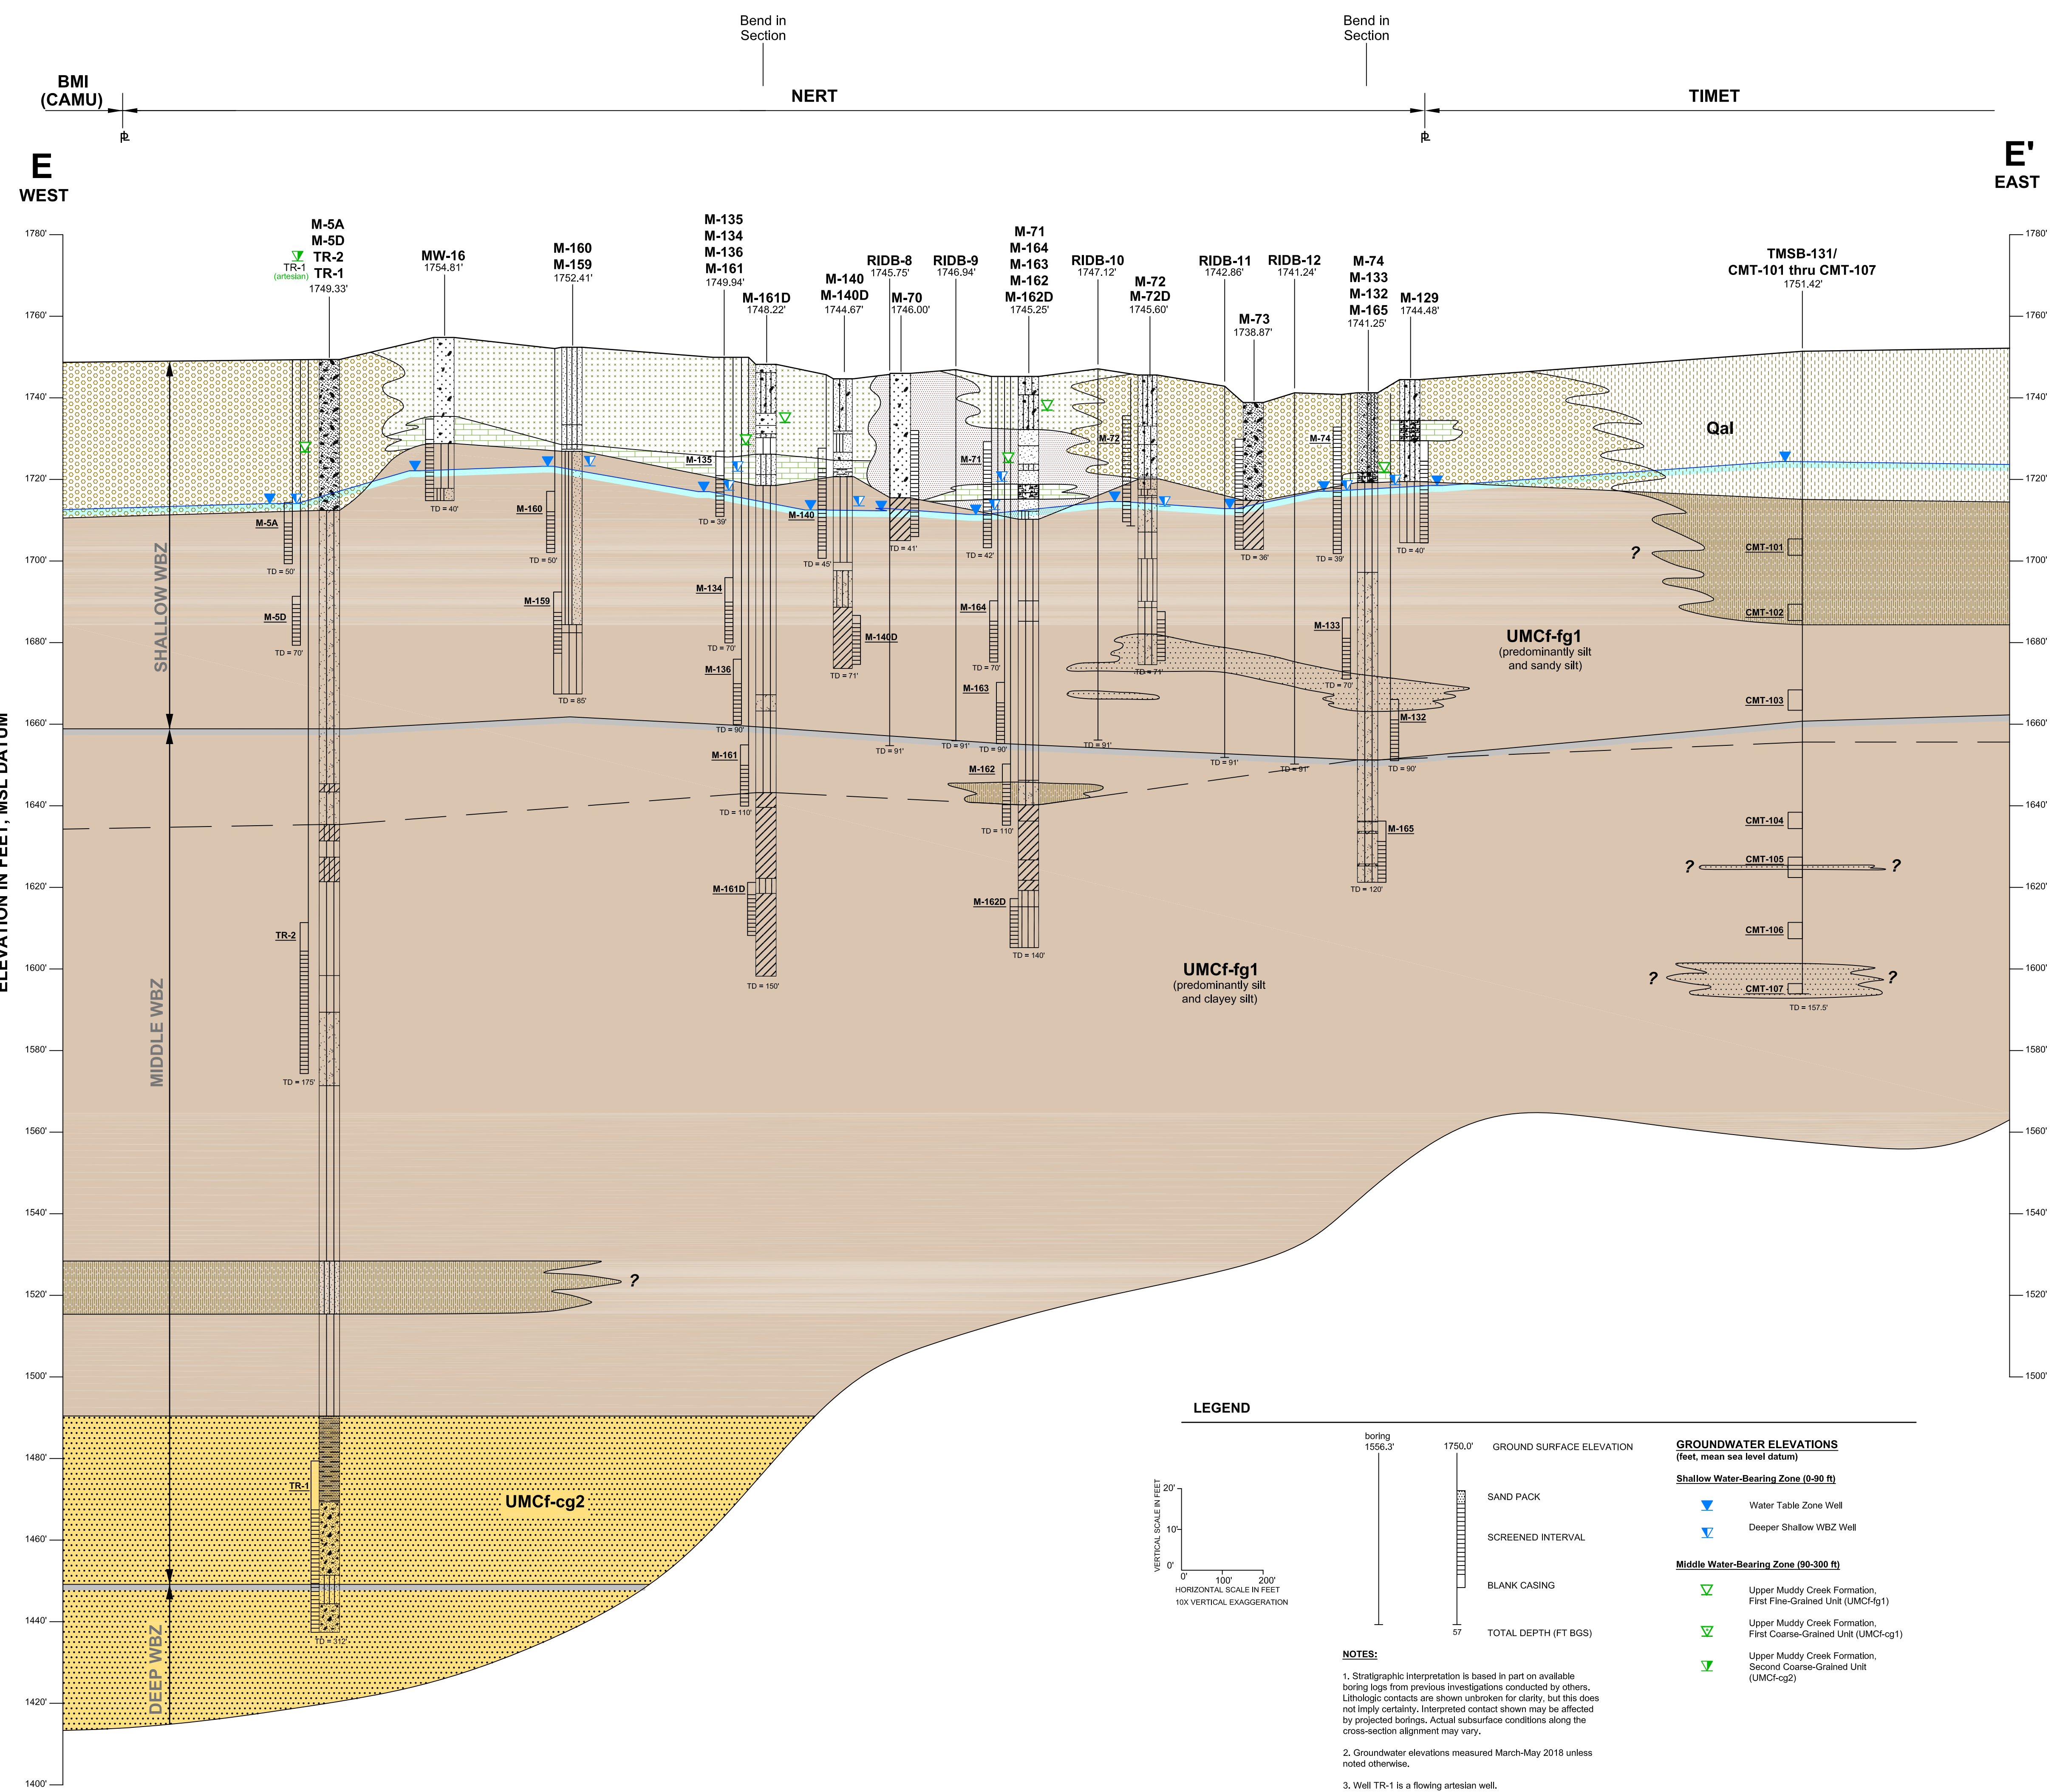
Bend in Section

Bend in Section

BMI (CAMU)

NERT

TIMET

E
WEST

E'
EAST

1780'
1760'
1740'
1720'
1700'
1680'
1660'
1640'
1620'
1600'
1580'
1560'
1540'
1520'
1500'
1480'
1460'
1440'
1420'
1400'

ELEVATION IN FEET, MSL DATUM

M-5A
M-5D
TR-2
TR-1
TR-1 (artesian)
1749.33'

MW-16
1754.81'

M-160
M-159
1752.41'

M-135
M-134
M-136
M-161
1749.94'

M-161D
1748.22'

M-140
M-140D
1744.67'

RIDB-8
1745.75'

M-70
1746.00'

RIDB-9
1746.94'

M-71
M-164
M-163
M-162
M-162D
1745.25'

RIDB-10
1747.12'

M-72
M-72D
1745.60'

RIDB-11
1742.86'

RIDB-12
1741.24'

M-73
1738.87'

M-74
M-133
M-132
M-165
1741.25'

M-129
1744.48'

TMSB-131/
CMT-101 thru CMT-107
1751.42'

Qal

SHALLOW WBZ
MIDDLE WBZ
DEEP WBZ

M-5A
TD = 50'
M-5D
TD = 70'
TD = 40'
M-160
TD = 50'
M-159
TD = 85'
M-135
TD = 39'
M-134
TD = 70'
M-136
TD = 90'
M-161
TD = 110'
M-161D
TD = 150'
M-140
TD = 45'
M-140D
TD = 71'
TD = 41'
TD = 91'
M-71
TD = 42'
M-164
TD = 70'
M-163
TD = 90'
TD = 91'
M-162
TD = 110'
M-162D
TD = 140'
M-72
TD = 71'
TD = 91'
TD = 36'
TD = 91'
TD = 91'
M-74
TD = 39'
M-133
TD = 70'
M-132
TD = 90'
M-165
TD = 120'
TD = 40'
TR-2
TD = 175'
TR-1
TD = 312'

CMT-101
CMT-102
CMT-103
CMT-104
CMT-105
CMT-106
CMT-107
TD = 157.5'

?
?
?
?
?
?

UMCf-fg1
(predominantly silt and sandy silt)

UMCf-fg1
(predominantly silt and clayey silt)

UMCf-cg2

LEGEND

VERTICAL SCALE IN FEET
20'
10'
0'
0' 100' 200'
HORIZONTAL SCALE IN FEET
10X VERTICAL EXAGGERATION

boring
1556.3'

1750.0' GROUND SURFACE ELEVATION

SAND PACK

SCREENED INTERVAL

BLANK CASING

57 TOTAL DEPTH (FT BGS)

GROUNDWATER ELEVATIONS
(feet, mean sea level datum)

Shallow Water-Bearing Zone (0-90 ft)
Water Table Zone Well
Deeper Shallow WBZ Well

Middle Water-Bearing Zone (90-300 ft)
Upper Muddy Creek Formation, First Fine-Grained Unit (UMCf-fg1)
Upper Muddy Creek Formation, First Coarse-Grained Unit (UMCf-cg1)
Upper Muddy Creek Formation, Second Coarse-Grained Unit (UMCf-cg2)

NOTES:

1. Stratigraphic interpretation is based in part on available boring logs from previous investigations conducted by others. Lithologic contacts are shown unbroken for clarity, but this does not imply certainty. Interpreted contact shown may be affected by projected borings. Actual subsurface conditions along the cross-section alignment may vary.

2. Groundwater elevations measured March-May 2018 unless noted otherwise.

3. Well TR-1 is a flowing artesian well.